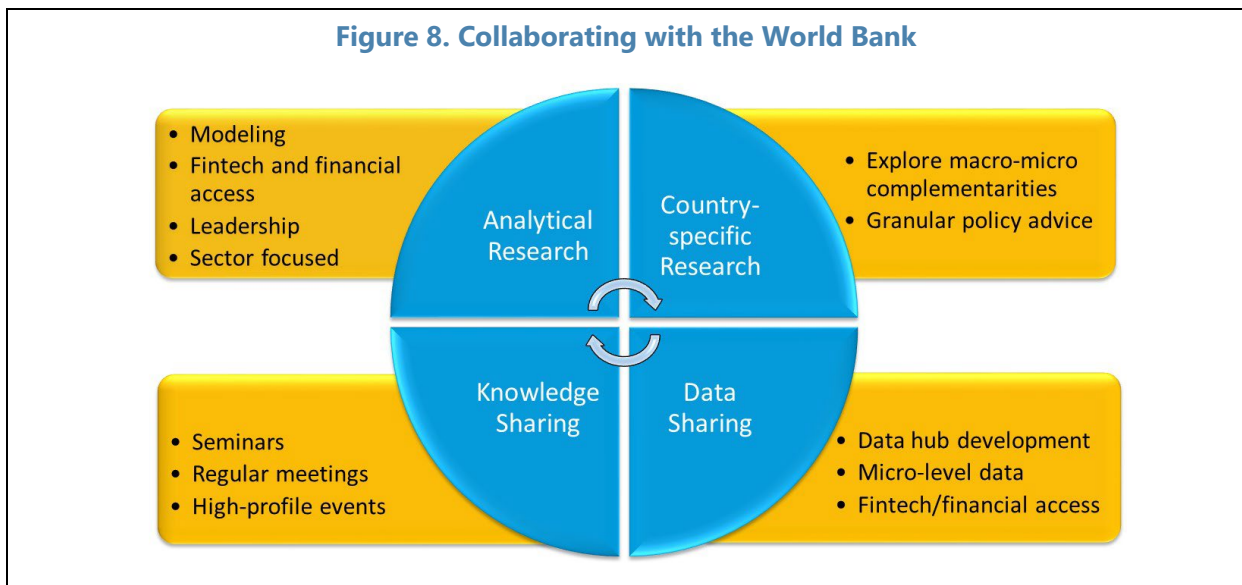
Figure 8. Collaborating with the World Bank

• Modeling
• Fintech and financial access
• Leadership
• Sector focused

Analytical Research

Country-specific Research

• Explore macro-micro complementarities
• Granular policy advice

Knowledge Sharing

Data Sharing

• Seminars
• Regular meetings
• High-profile events

• Data hub development
• Micro-level data
• Fintech/financial access